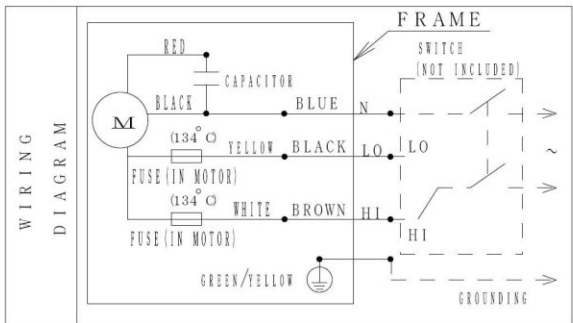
WIRING DIAGRAM

FRAME

RED

CAPACITOR

SWITCH
(NOT INCLUDED)

M

BLACK

BLUE

N

(134°C)

YELLOW

BLACK

LO

LO

~

FUSE(IN MOTOR)

(134°C)

WHITE

BROWN

HI

FUSE(IN MOTOR)

HI

GREEN/YELLOW

GROUNDING